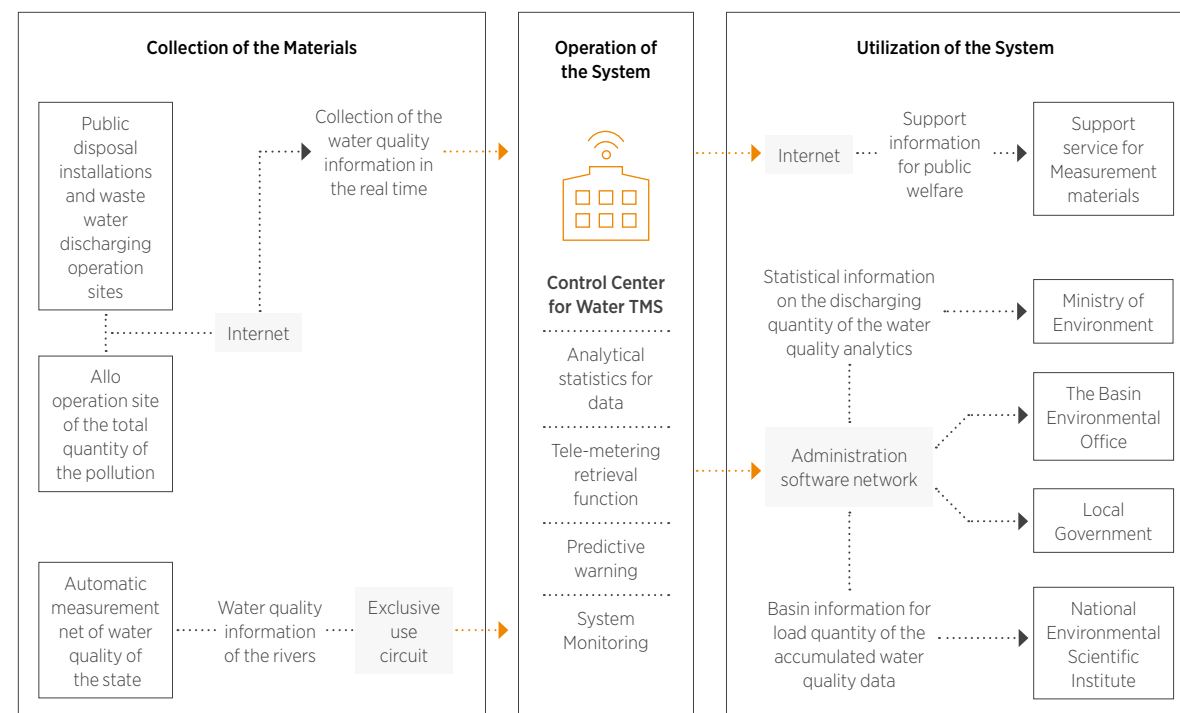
Collection of the Materials

Public disposal installations and waste water discharging operation sites

Collection of the water quality information in the real time

Internet

Allo operation site of the total quantity of the pollution

Automatic measurement net of water quality of the state

Water quality information of the rivers

Exclusive use circuit

Operation of the System

Control Center for Water TMS

Analytical statistics for data

Tele-metering retrieval function

Predictive warning

System Monitoring

Utilization of the System

Internet

Support information for public welfare

Support service for Measurement materials

Statistical information on the discharging quantity of the water quality analytics

Ministry of Environment

Administration software network

The Basin Environmental Office

Local Government

Basin information for load quantity of the accumulated water quality data

National Environmental Scientific Institute